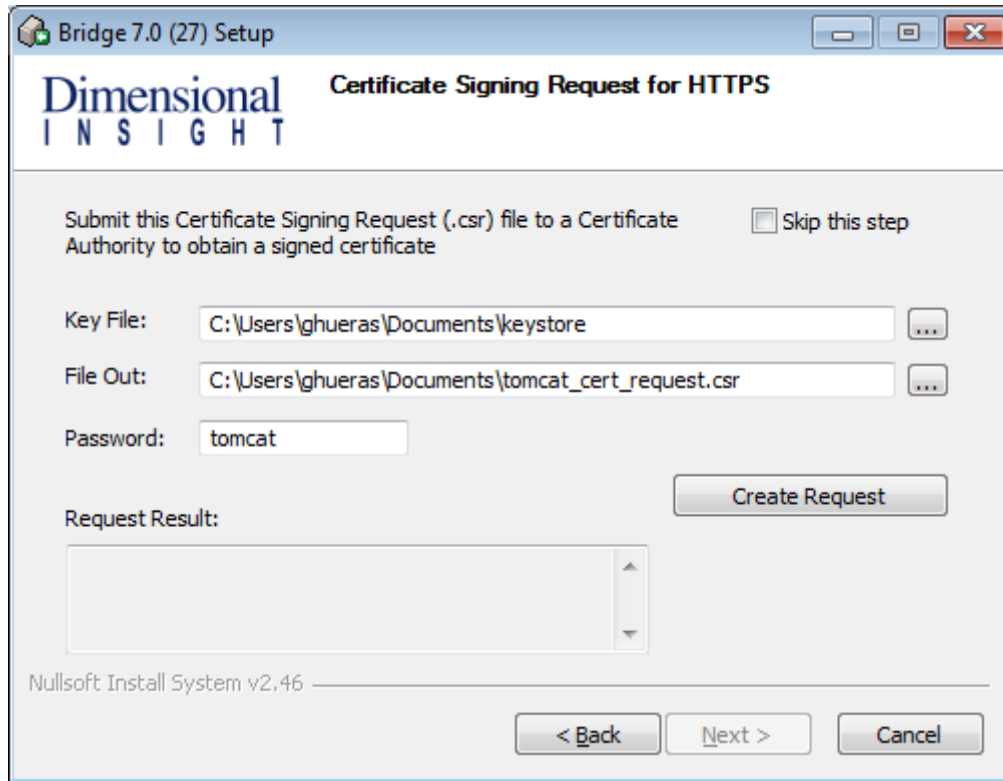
Bridge 7.0 (27) Setup

Dimensional
INSIGHT

Certificate Signing Request for HTTPS

Submit this Certificate Signing Request (.csr) file to a Certificate Authority to obtain a signed certificate

Skip this step

Key File: C:\Users\ghueras\Documents\keystore ...

File Out: C:\Users\ghueras\Documents\tomcat_cert_request.csr ...

Password: tomcat

Create Request

Request Result:

Nullsoft Install System v2.46

< Back Next > Cancel